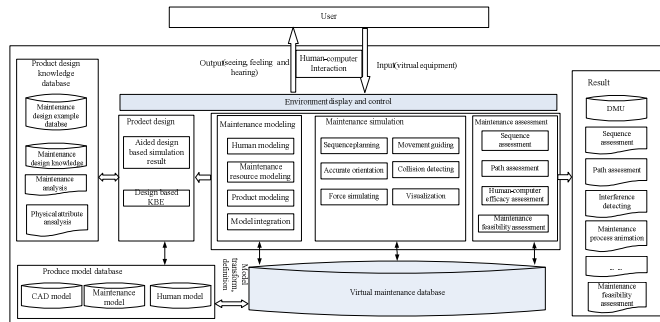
User

Output(seeing, feeling and hearing)

Human-computer Interaction

Input(virtual equipment)

Product design knowledge database

Maintenance design example database

Maintenance design knowledge

Maintenance analysis

Physical attribute analysis

Environment display and control

Product design

Aided design based simulation result

Design based KBE

Maintenance modeling

Human modeling

Maintenance resource modeling

Product modeling

Model integration

Maintenance simulation

Sequenceplanning

Movement guiding

Accurate orientation

Collision detecting

Force simulating

Visualization

Maintenance assessment

Sequence assessment

Path assessment

Human-computer efficacy assessment

Maintenance feasibility assessment

Result

DMU

Sequence assessment

Path assessment

Interference detecting

Maintenance process animation

.. ..

Maintenance feasibility assessment

Produce model database

CAD model

Maintenance model

Human model

Model transform definition

Virtual maintenance database